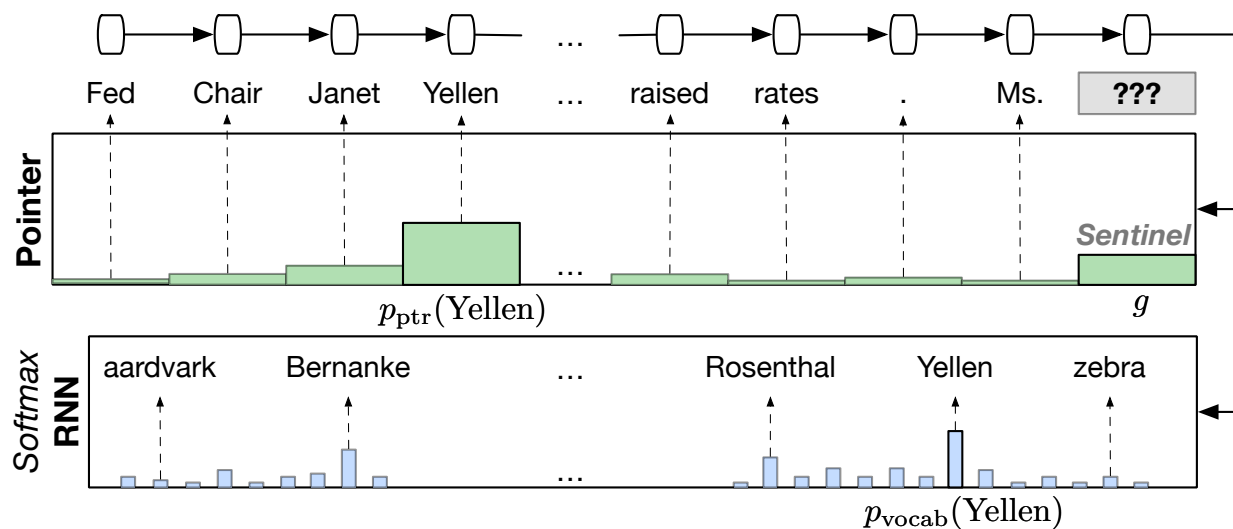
...

Fed Chair Janet Yellen ... raised rates . Ms. ???

Pointer

...

Sentinel

$p_{\text{ptr}}(\text{Yellen})$

$g$

Softmax RNN

aardvark Bernanke ... Rosenthal Yellen zebra

...

$p_{\text{vocab}}(\text{Yellen})$